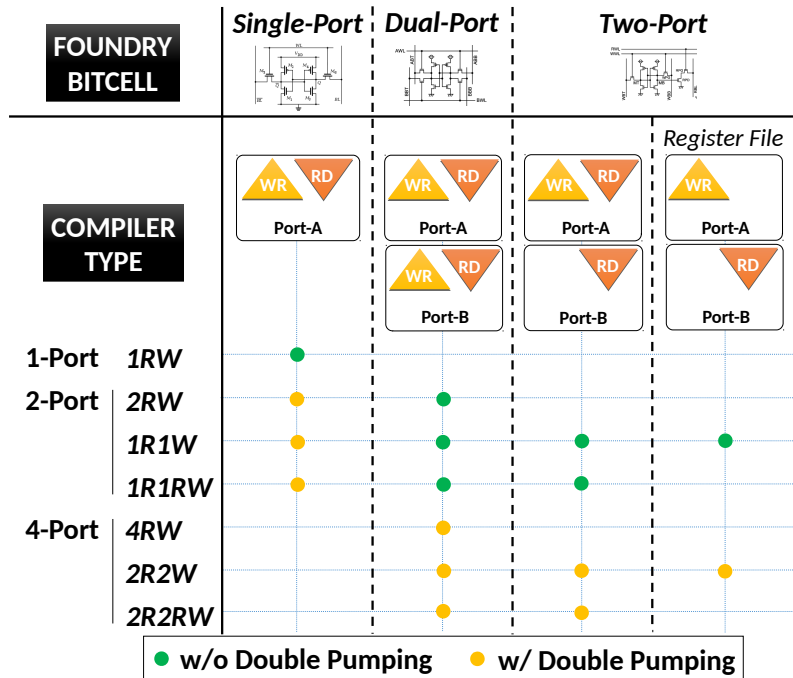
FOUNDRY BITCELL

Single-Port | Dual-Port | Two-Port

Register File

COMPILER TYPE

WR RD
Port-A

WR RD
Port-A
WR RD
Port-B

WR RD
Port-A
RD
Port-B

WR
Port-A
RD
Port-B

1-Port 1RW
2-Port 2RW
1R1W
1R1RW
4-Port 4RW
2R2W
2R2RW

w/o Double Pumping w/ Double Pumping